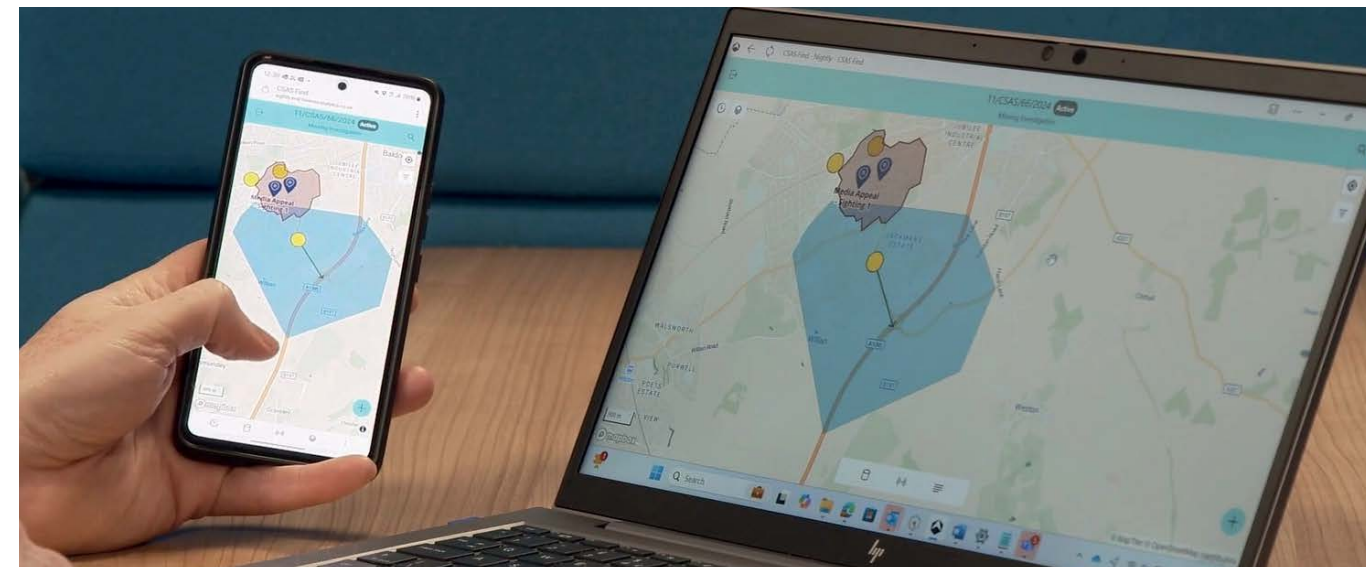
CSAS Find
TT/CSAS/66/2024 Active
Missing Investigation
Media Appeal
Sighting
Baldon
JUBILEE INDUSTRIAL CENTRE
WALWORTH
Whitton
A1(M)
Preston
Q Search
TT/CSAS/66/2024 Active
Missing Investigation
Media Appeal
Sighting
A1(M)